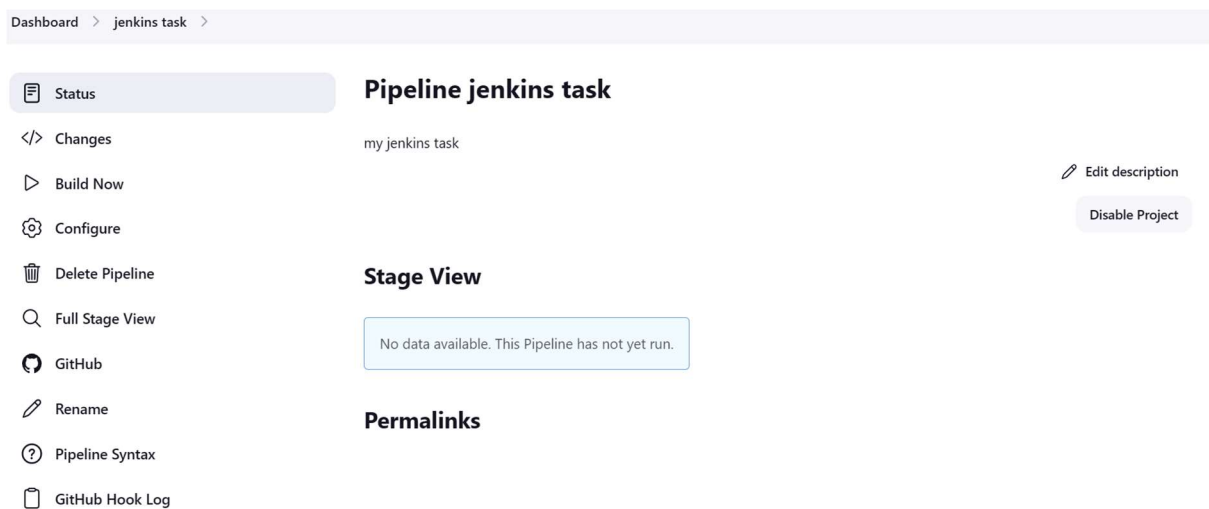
Dashboard > jenkins task >

Status
</> Changes
Build Now
Configure
Delete Pipeline
Full Stage View
GitHub
Rename
Pipeline Syntax
GitHub Hook Log

Pipeline jenkins task

my jenkins task

Edit description

Disable Project

Stage View

No data available. This Pipeline has not yet run.

Permalinks